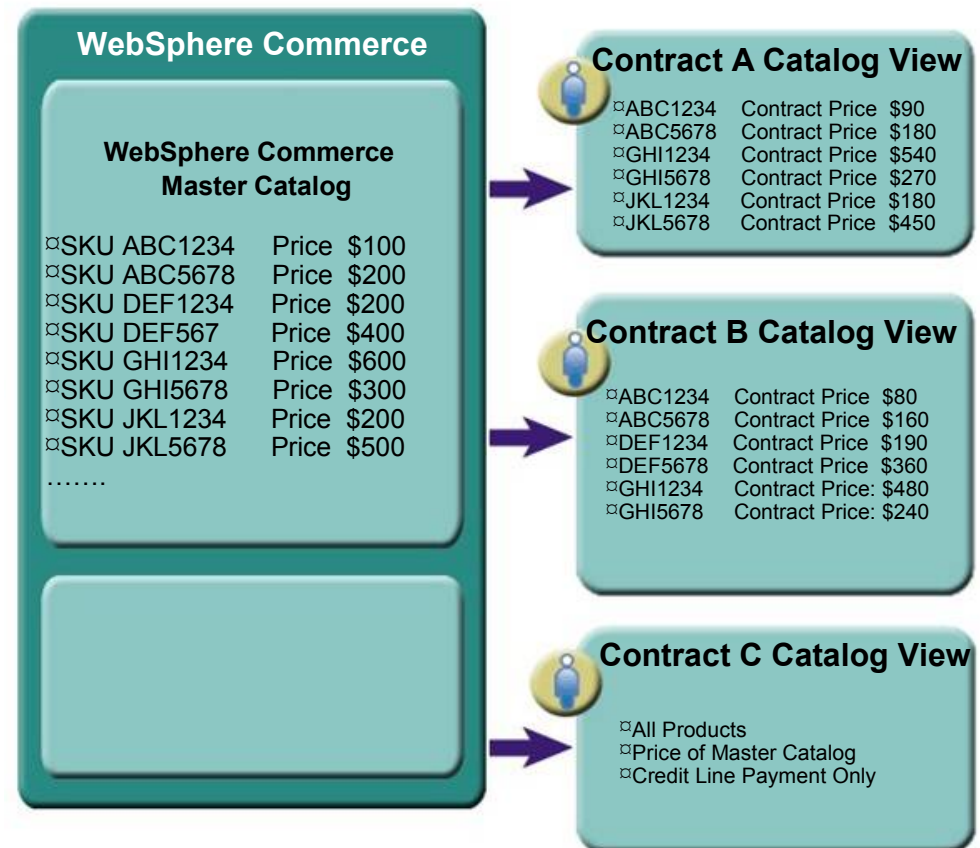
WebSphere Commerce

WebSphere Commerce Master Catalog

¤SKU ABC1234 Price $100
¤SKU ABC5678 Price $200
¤SKU DEF1234 Price $200
¤SKU DEF567 Price $400
¤SKU GHI1234 Price $600
¤SKU GHI5678 Price $300
¤SKU JKL1234 Price $200
¤SKU JKL5678 Price $500
…….

Contract A Catalog View

¤ABC1234 Contract Price $90
¤ABC5678 Contract Price $180
¤GHI1234 Contract Price $540
¤GHI5678 Contract Price $270
¤JKL1234 Contract Price $180
¤JKL5678 Contract Price $450

Contract B Catalog View

¤ABC1234 Contract Price $80
¤ABC5678 Contract Price $160
¤DEF1234 Contract Price $190
¤DEF5678 Contract Price $360
¤GHI1234 Contract Price: $480
¤GHI5678 Contract Price: $240

Contract C Catalog View

¤All Products
¤Price of Master Catalog
¤Credit Line Payment Only